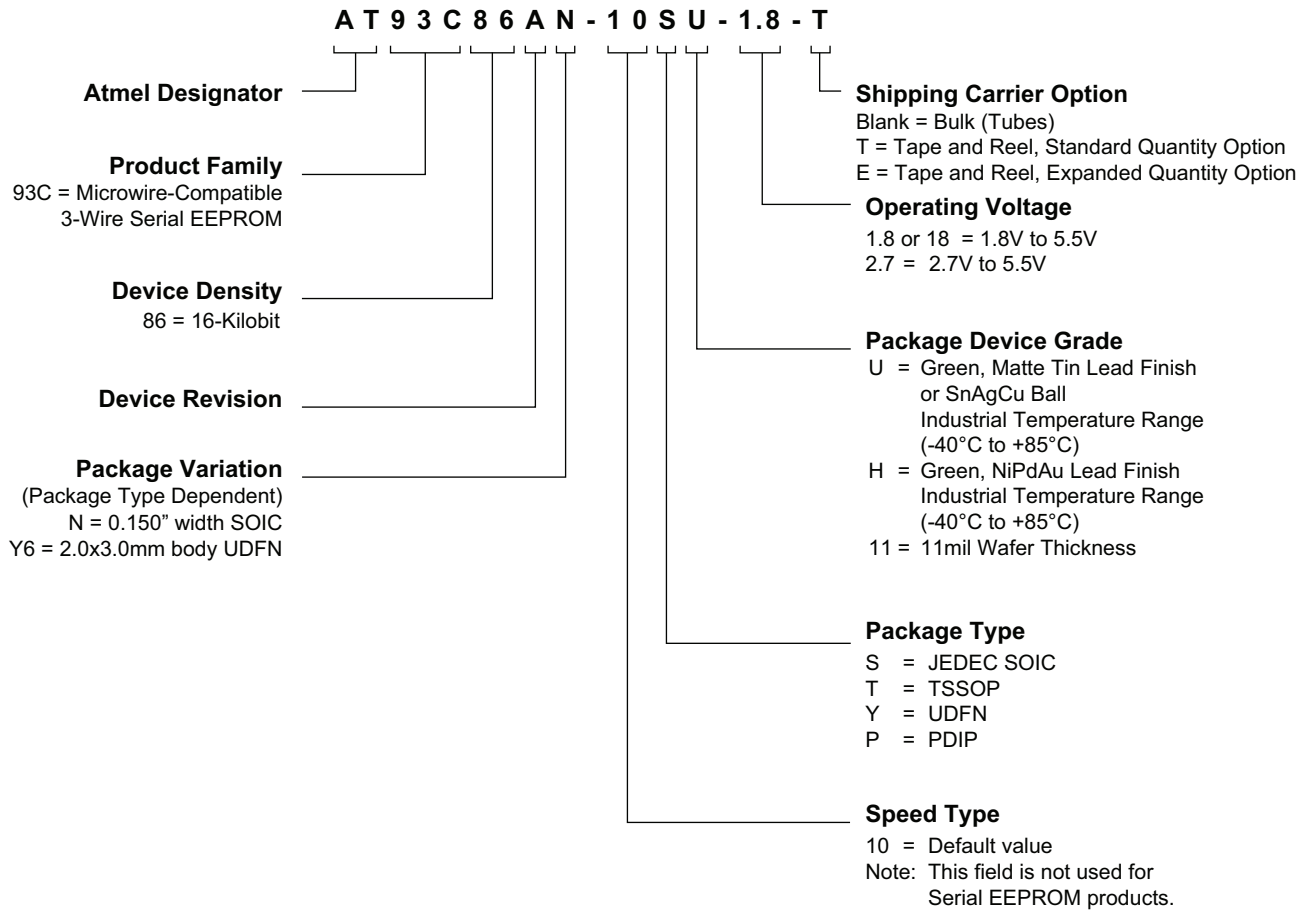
A T 9 3 C 8 6 A N - 1 0 S U - 1.8 - T

Atmel Designator

Product Family
93C = Microwire-Compatible 3-Wire Serial EEPROM

Device Density
86 = 16-Kilobit

Device Revision

Package Variation
(Package Type Dependent)
N = 0.150" width SOIC
Y6 = 2.0x3.0mm body UDFN

Shipping Carrier Option
Blank = Bulk (Tubes)
T = Tape and Reel, Standard Quantity Option
E = Tape and Reel, Expanded Quantity Option

Operating Voltage
1.8 or 18 = 1.8V to 5.5V
2.7 = 2.7V to 5.5V

Package Device Grade
U = Green, Matte Tin Lead Finish or SnAgCu Ball Industrial Temperature Range (-40°C to +85°C)
H = Green, NiPdAu Lead Finish Industrial Temperature Range (-40°C to +85°C)
11 = 11mil Wafer Thickness

Package Type
S = JEDEC SOIC
T = TSSOP
Y = UDFN
P = PDIP

Speed Type
10 = Default value
Note: This field is not used for Serial EEPROM products.